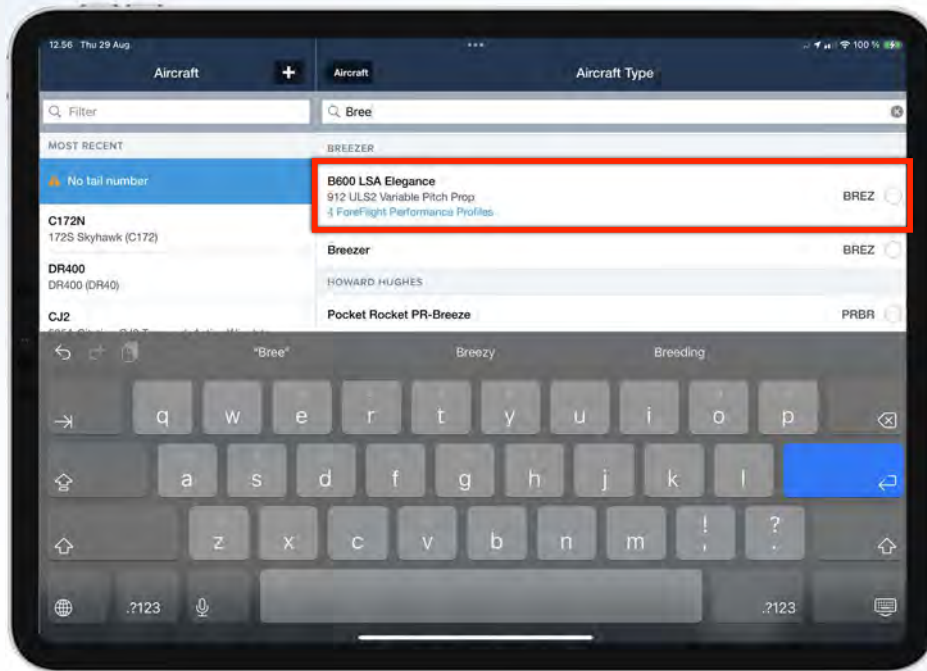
12:56 Thu 29 Aug

100 %

Aircraft

Filter

MOST RECENT

No tail number

C172N
172S Skyhawk (C172)

DR400
DR400 (DR40)

CJ2
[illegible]

Aircraft

Aircraft Type

Bree

BREEZER

B600 LSA Elegance
912 ULS2 Variable Pitch Prop
1 ForeFlight Performance Profiles

BREZ

Breezer

BREZ

HOWARD HUGHES

Pocket Rocket PR-Breeze

PRBR

"Bree"

Breezy

Breeding

q w e r t y u i o p
a s d f g h j k l
z x c v b n m ! ?
.?123 .?123